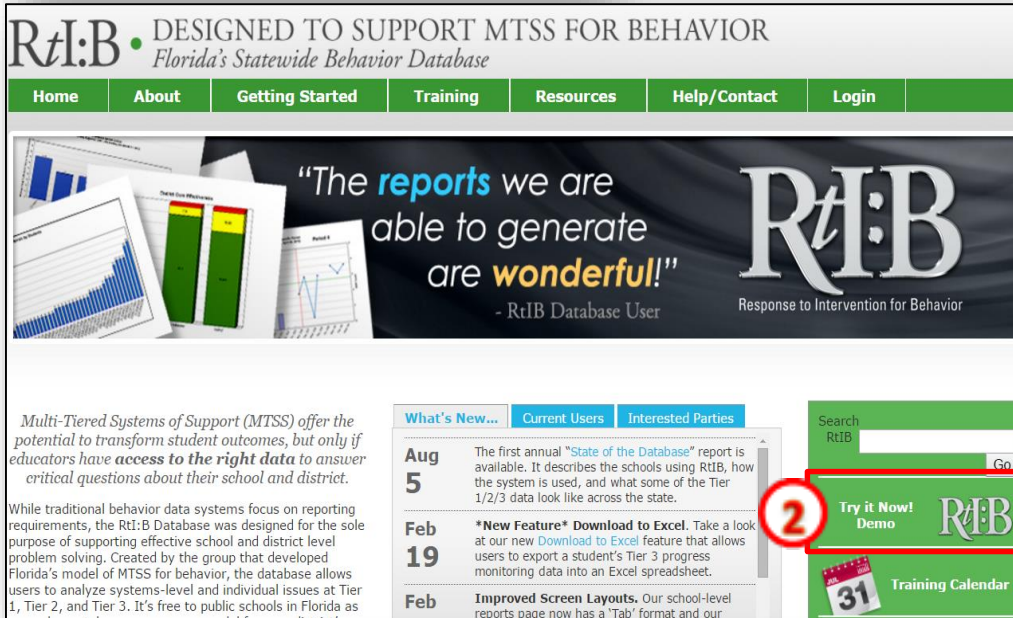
RtI:B • DESIGNED TO SUPPORT MTSS FOR BEHAVIOR
Florida's Statewide Behavior Database

Home | About | Getting Started | Training | Resources | Help/Contact | Login

"The reports we are able to generate are wonderful!"
- RtIB Database User

RtI:B
Response to Intervention for Behavior

Multi-Tiered Systems of Support (MTSS) offer the potential to transform student outcomes, but only if educators have **access to the right data** to answer critical questions about their school and district.

While traditional behavior data systems focus on reporting requirements, the RtI:B Database was designed for the sole purpose of supporting effective school and district level problem solving. Created by the group that developed Florida's model of MTSS for behavior, the database allows users to analyze systems-level and individual issues at Tier 1, Tier 2, and Tier 3. It's free to public schools in Florida as

What's New... | Current Users | Interested Parties

Aug 5
The first annual "State of the Database" report is available. It describes the schools using RtIB, how the system is used, and what some of the Tier 1/2/3 data look like across the state.

Feb 19
*New Feature* Download to Excel. Take a look at our new Download to Excel feature that allows users to export a student's Tier 3 progress monitoring data into an Excel spreadsheet.

Feb
Improved Screen Layouts. Our school-level reports page now has a 'Tab' format and our

Search RtIB
Go

2
Try it Now! Demo
RtI:B

31
Training Calendar